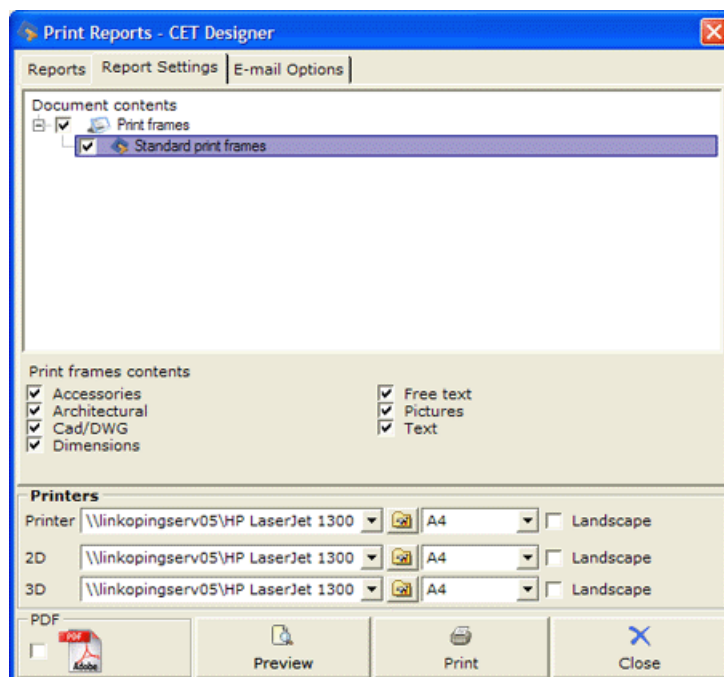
Print Reports - CET Designer

Reports | Report Settings | E-mail Options

Document contents
Print frames
Standard print frames

Print frames contents
Accessories
Architectural
Cad/DWG
Dimensions
Free text
Pictures
Text

Printers
Printer \\linkopingserv05\HP LaserJet 1300 A4 Landscape
2D \\linkopingserv05\HP LaserJet 1300 A4 Landscape
3D \\linkopingserv05\HP LaserJet 1300 A4 Landscape

PDF
PDF
Adobe
Preview
Print
Close